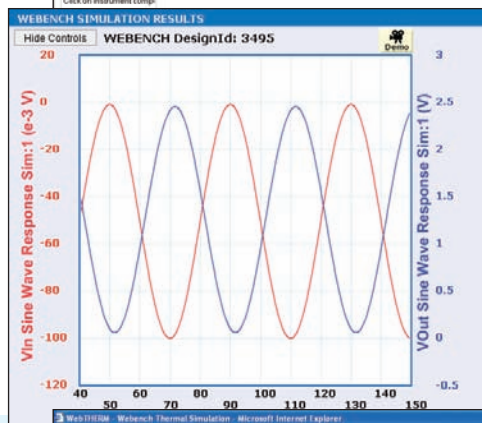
Click on instrument comp

WEBENCH SIMULATION RESULTS

Hide Controls

WEBENCH DesignId: 3495

Demo

20
0
-20
-40
-60
-80
-100
-120

Vin Sine Wave Response Sim:1 (e-3 V)

3
2.5
2
1.5
1
0.5
0
-0.5

VOut Sine Wave Response Sim:1 (V)

40 50 60 70 80 90 100 110 120 130 140 150

WebTHERM - Webench Thermal Simulation - Microsoft Internet Explorer